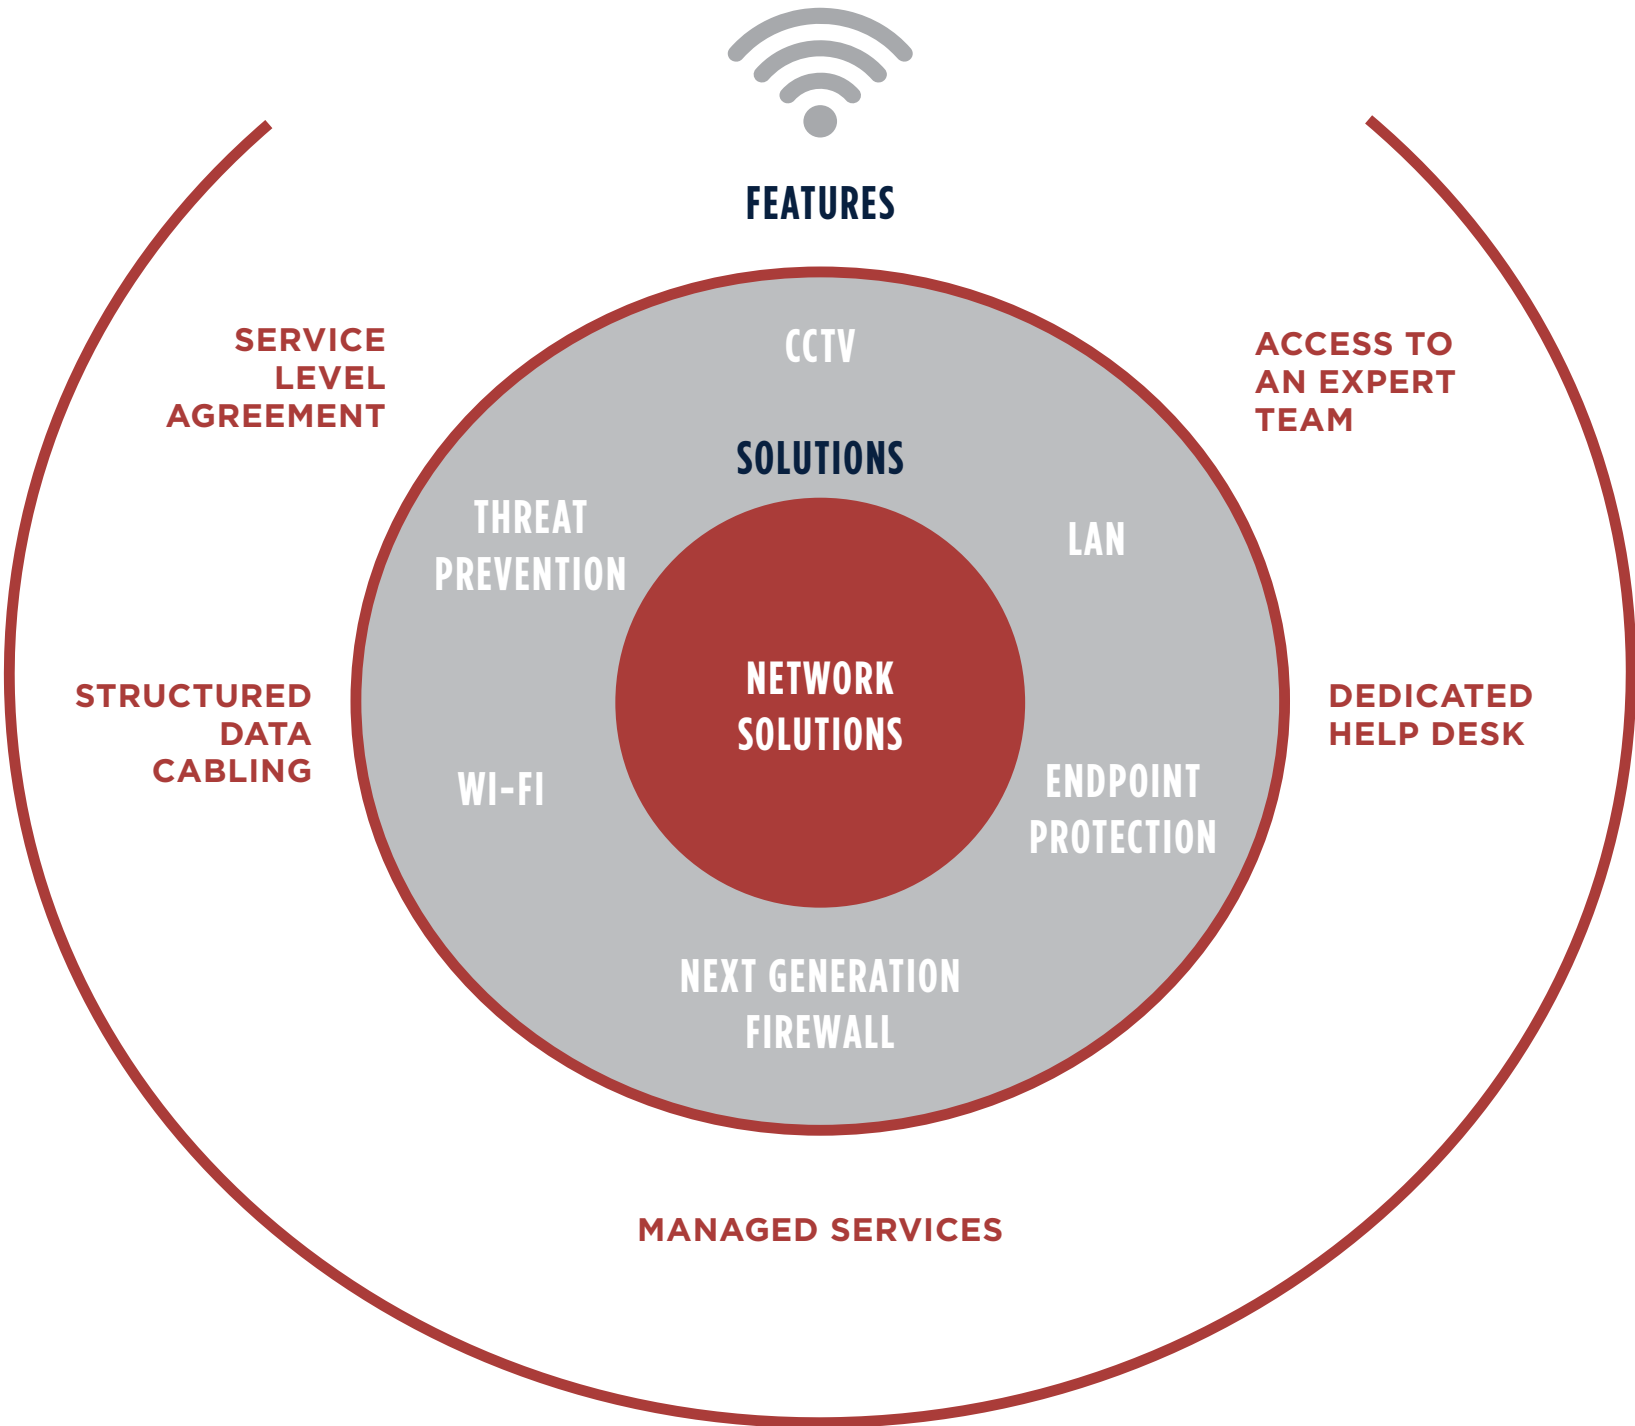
FEATURES

SERVICE LEVEL AGREEMENT

ACCESS TO AN EXPERT TEAM

CCTV

SOLUTIONS

THREAT PREVENTION

LAN

NETWORK SOLUTIONS

STRUCTURED DATA CABLING

WI-FI

ENDPOINT PROTECTION

DEDICATED HELP DESK

NEXT GENERATION FIREWALL

MANAGED SERVICES